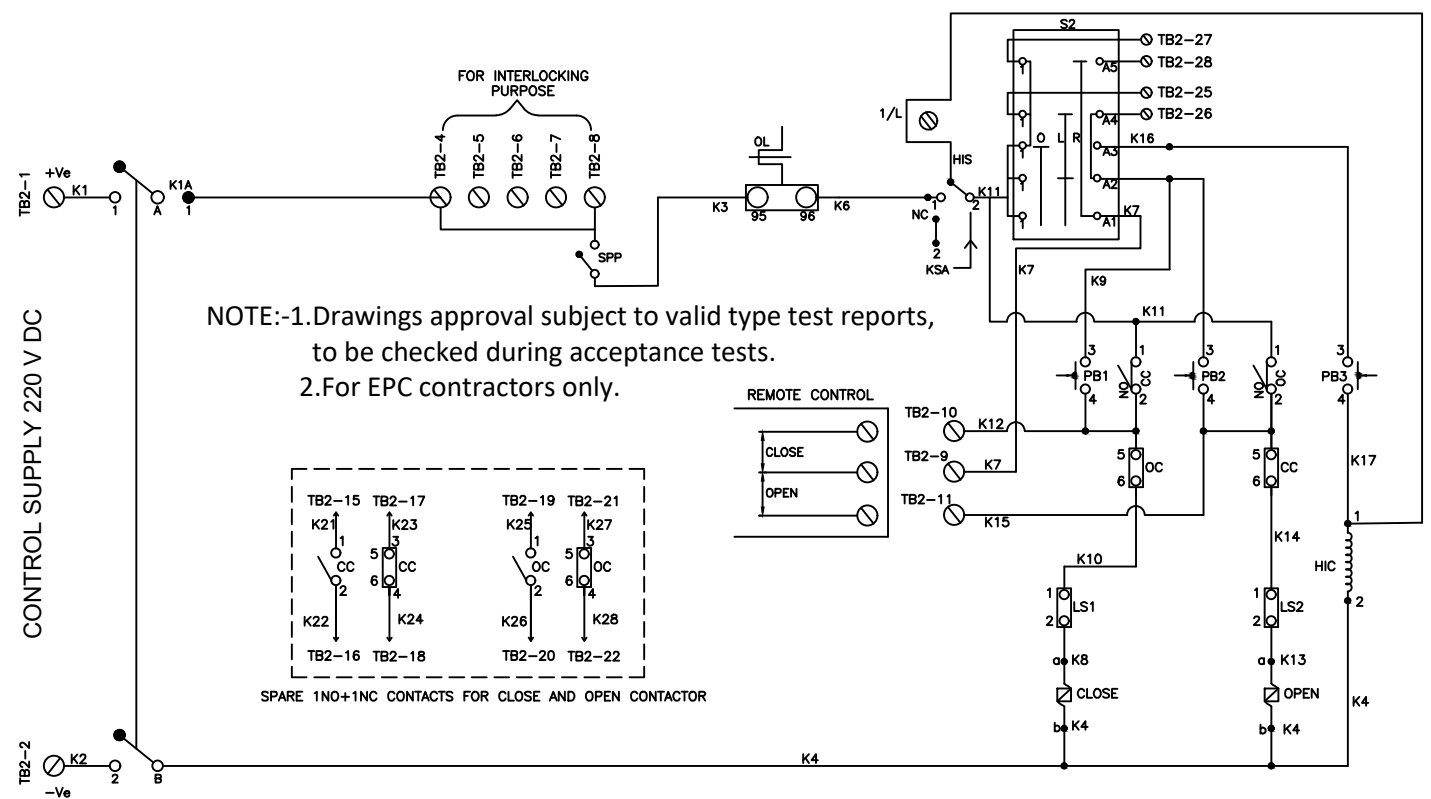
TB2-1
+Ve
K1
1
A
K1A
1

FOR INTERLOCKING PURPOSE

TB2-4 TB2-5 TB2-6 TB2-7 TB2-8

SPP

OL
K3
95
96
K6

NC
1
2
KSA
HIS
2
K11

1/L

S2
TB2-27
A5
TB2-28
TB2-25
A4
TB2-26
A3
K16
A2
A1
K7
O L R
1
1
1
1

K7
K9
K11

NOTE:-1.Drawings approval subject to valid type test reports, to be checked during acceptance tests.
2.For EPC contractors only.

CONTROL SUPPLY 220 V DC

REMOTE CONTROL
CLOSE
OPEN

TB2-10
K12
TB2-9
K7
TB2-11
K15

3
PB1
4
1
NO
OC
2
3
PB2
4
1
NO
CC
2
3
PB3
4

5
OC
6
5
CC
6

K17
1
HIC
2

K10
K14

1
LS1
2
1
LS2
2

a K8
CLOSE
b K4
a K13
OPEN
b K4

K4

TB2-15 TB2-17
K21
1
CC
2
K22
TB2-16
K23
5
3
CC
6
4
K24
TB2-18
TB2-19 TB2-21
K25
1
OC
2
K26
TB2-20
K27
5
3
OC
6
4
K28
TB2-22

SPARE 1NO+1NC CONTACTS FOR CLOSE AND OPEN CONTACTOR

TB2-2
K2
2
-Ve
B
K4